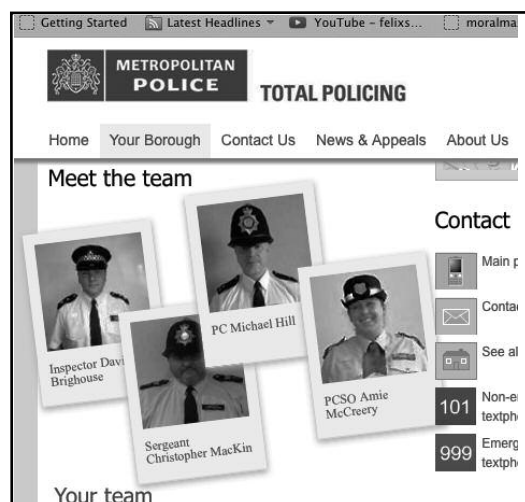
Getting Started Latest Headlines YouTube - felixs... moralma

METROPOLITAN POLICE TOTAL POLICING

Home Your Borough Contact Us News & Appeals About Us

Meet the team

Inspector Davi Brighouse

PC Michael Hill

Sergeant Christopher MacKin

PCSO Amie McCreery

Contact

Main p

Conta

See al

101 Non-e textph

999 Emerg textph

Your team